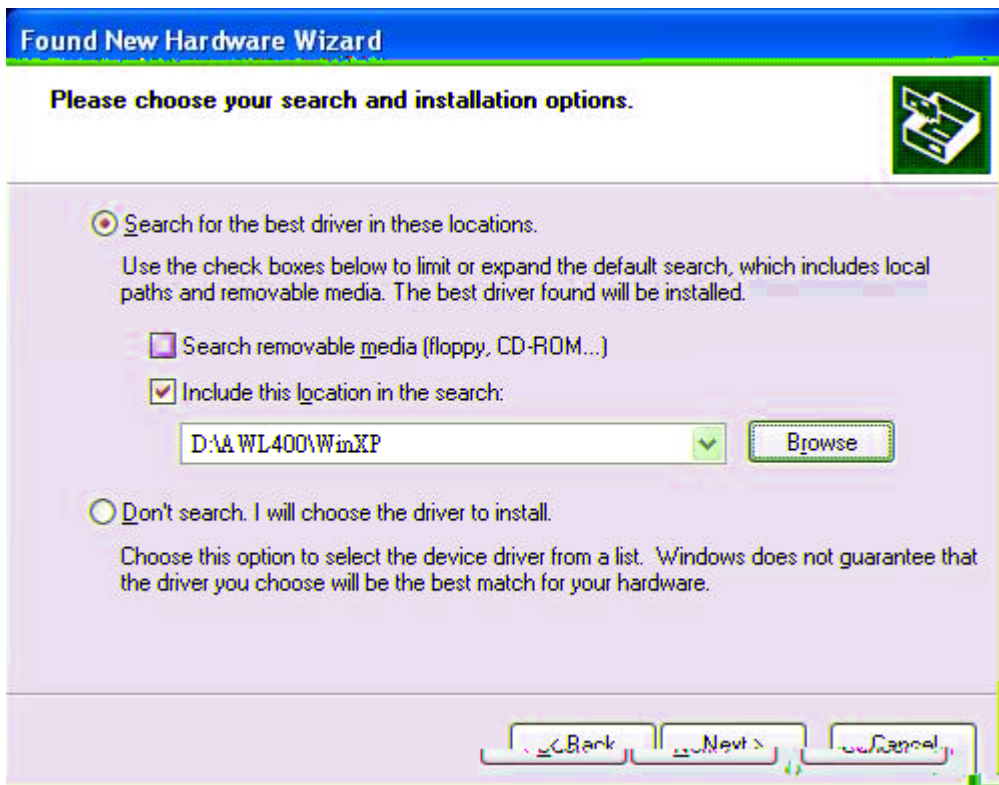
Found New Hardware Wizard

Please choose your search and installation options.

Search for the best driver in these locations.

Use the check boxes below to limit or expand the default search, which includes local paths and removable media. The best driver found will be installed.

Search removable media (floppy, CD-ROM...)

Include this location in the search:

D:\AWL400\WinXP

Browse

Don't search. I will choose the driver to install.

Choose this option to select the device driver from a list. Windows does not guarantee that the driver you choose will be the best match for your hardware.

< Back

Next >

Cancel